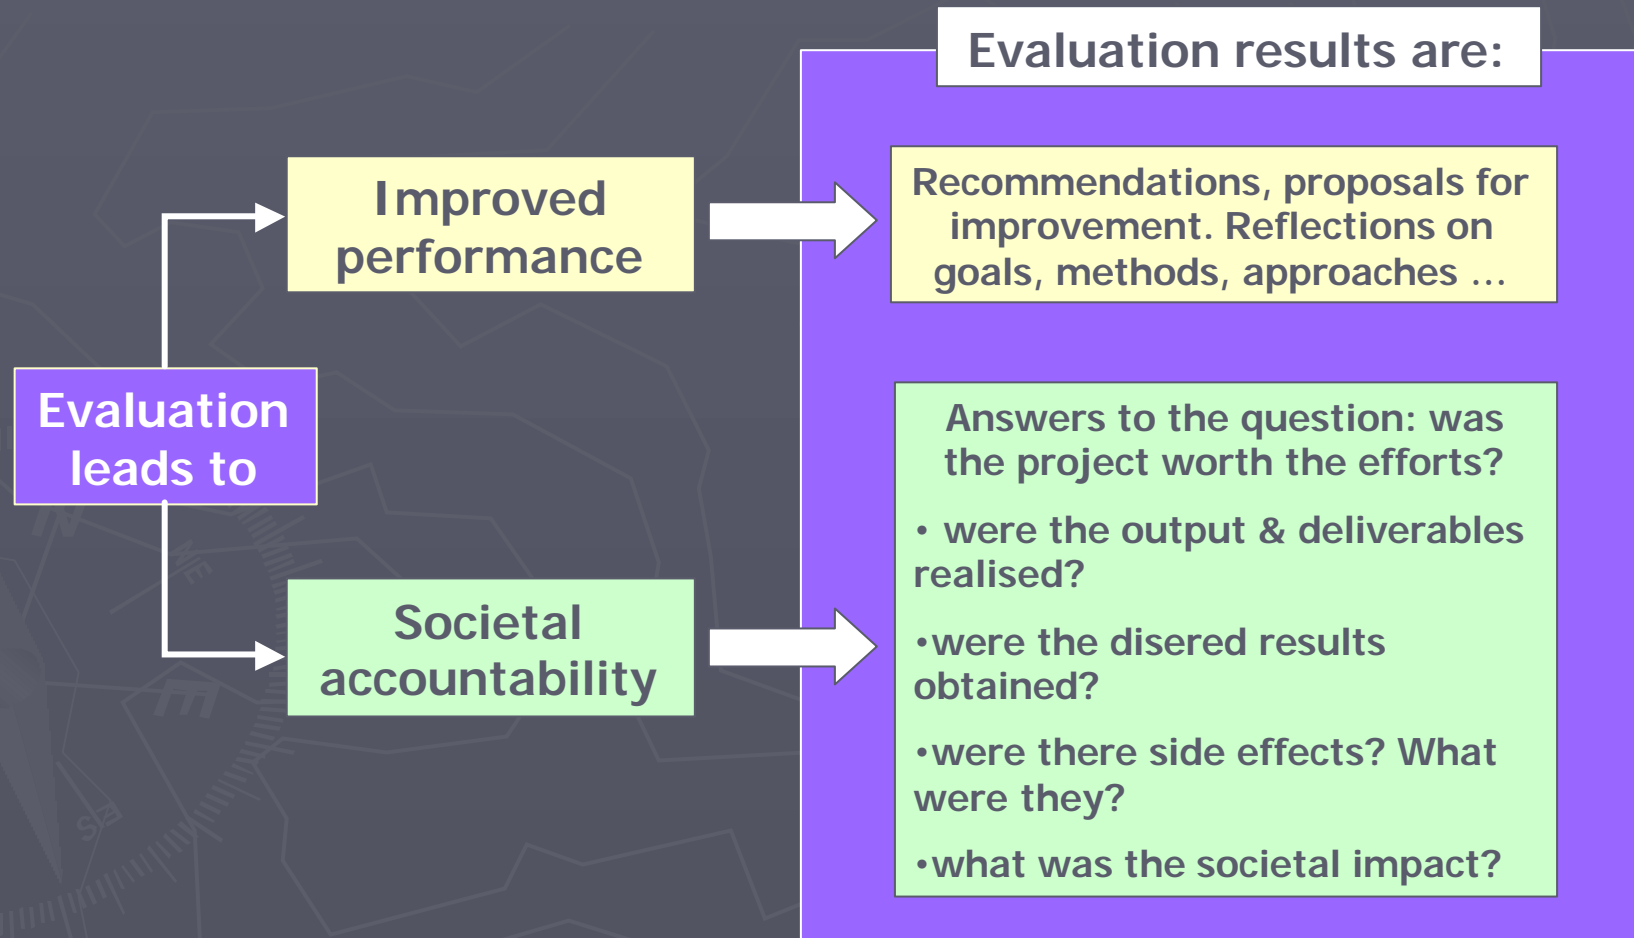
Evaluation results are:

Evaluation leads to

Improved performance

Recommendations, proposals for improvement. Reflections on goals, methods, approaches ...

Societal accountability

Answers to the question: was the project worth the efforts?

• were the output & deliverables realised?

•were the disered results obtained?

•were there side effects? What were they?

•what was the societal impact?